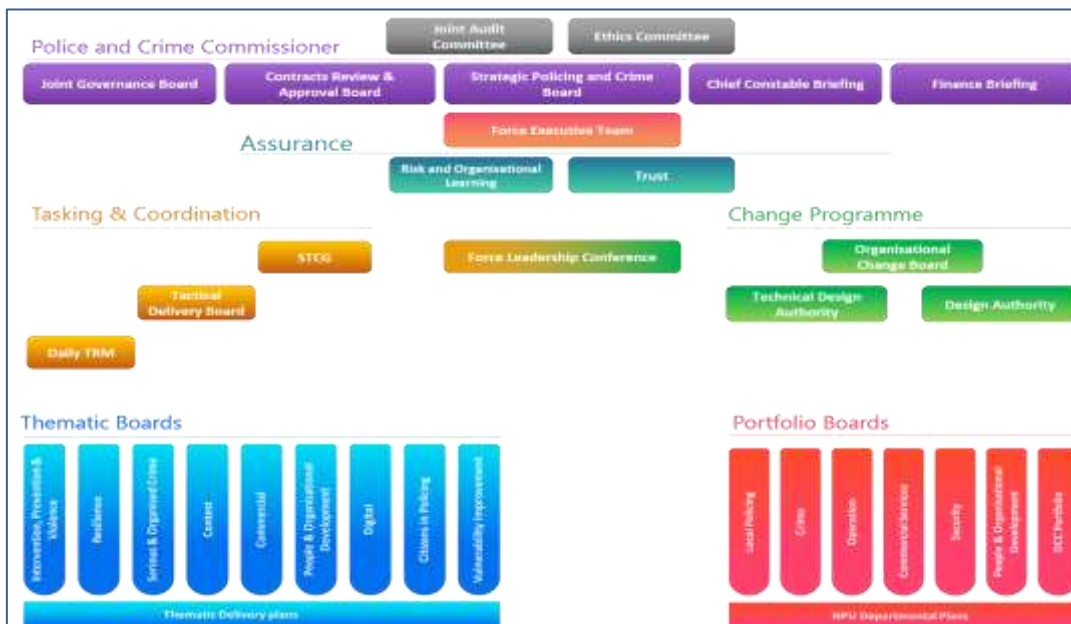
Police and Crime Commissioner

Joint Audit Committee

Ethics Committee

Joint Governance Board

Contracts Review & Approval Board

Strategic Policing and Crime Board

Chief Constable Briefing

Finance Briefing

Assurance

Force Executive Team

Risk and Organisational Learning

Trust

Tasking & Coordination

STCG

Force Leadership Conference

Tactical Delivery Board

Daily TRM

Change Programme

Organisational Change Board

Technical Design Authority

Design Authority

Thematic Boards

Intervention, Prevention & Violence

Resilience

Serious & Organised Crime

Contact

Commercial

People & Organisational Development

Digital

Citizens in Policing

Vulnerability Improvement

Thematic Delivery plans

Portfolio Boards

Local Policing

Crime

Operations

Commercial Services

Security

People & Organisational Development

DCC Portfolio

NPU Departmental Plans